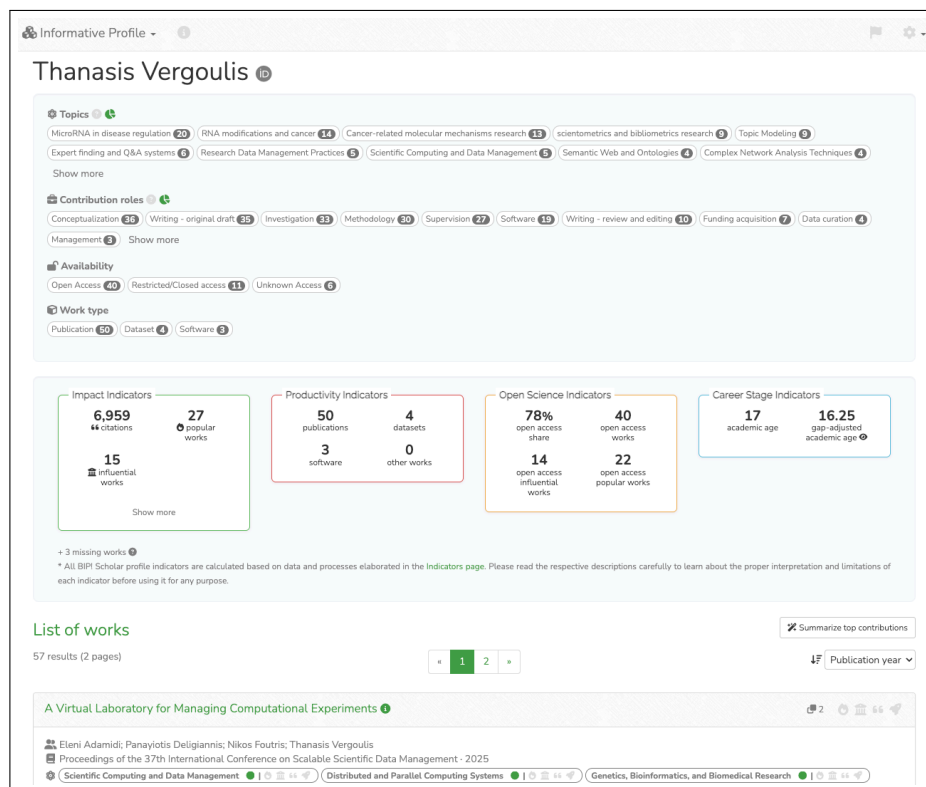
Informative Profile

Thanasis Vergoulis

Topics
MicroRNA in disease regulation 20 | RNA modifications and cancer 14 | Cancer-related molecular mechanisms research 13 | scientometrics and bibliometrics research 9 | Topic Modeling 9 | Expert finding and Q&A systems 6 | Research Data Management Practices 5 | Scientific Computing and Data Management 5 | Semantic Web and Ontologies 4 | Complex Network Analysis Techniques 4
Show more

Contribution roles
Conceptualization 36 | Writing - original draft 35 | Investigation 33 | Methodology 30 | Supervision 27 | Software 19 | Writing - review and editing 10 | Funding acquisition 7 | Data curation 4 | Management 3
Show more

Availability
Open Access 40 | Restricted/Closed access 11 | Unknown Access 6

Work type
Publication 50 | Dataset 4 | Software 3

Impact Indicators
6,959 citations
27 popular works
15 influential works
Show more

Productivity Indicators
50 publications
4 datasets
3 software
0 other works

Open Science Indicators
78% open access share
40 open access works
14 open access influential works
22 open access popular works

Career Stage Indicators
17 academic age
16.25 gap-adjusted academic age

+ 3 missing works
* All BIP! Scholar profile indicators are calculated based on data and processes elaborated in the Indicators page. Please read the respective descriptions carefully to learn about the proper interpretation and limitations of each indicator before using it for any purpose.

List of works
Summarize top contributions
57 results (2 pages)
« 1 2 »
Publication year

A Virtual Laboratory for Managing Computational Experiments
2
Eleni Adamidi; Panayiotis Deligiannis; Nikos Foutris; Thanasis Vergoulis
Proceedings of the 37th International Conference on Scalable Scientific Data Management · 2025
Scientific Computing and Data Management | Distributed and Parallel Computing Systems | Genetics, Bioinformatics, and Biomedical Research